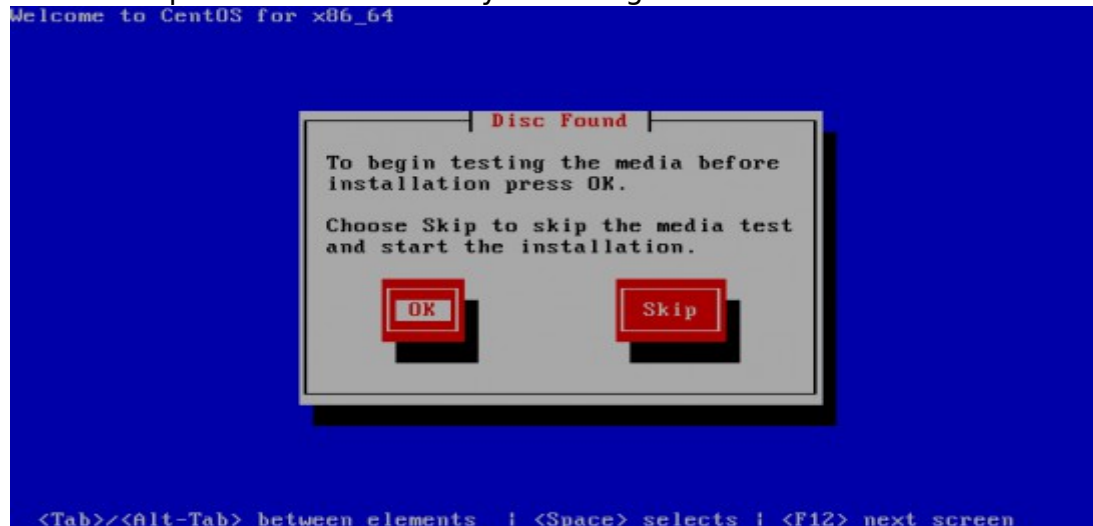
Welcome to CentOS for x86_64

Disc Found

To begin testing the media before installation press OK.

Choose Skip to skip the media test and start the installation.

OK

Skip

<Tab>/<Alt-Tab> between elements | <Space> selects | <F12> next screen